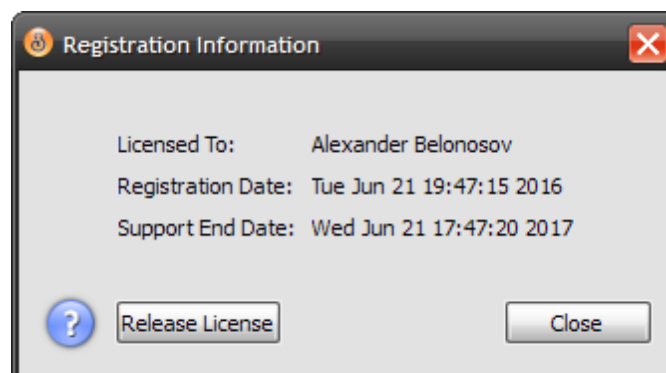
Registration Information

| | |
|---|---|
| Licensed To: | Alexander Belonosov |
| Registration Date: | Tue Jun 21 19:47:15 2016 |
| Support End Date: | Wed Jun 21 17:47:20 2017 |

Release License

Close